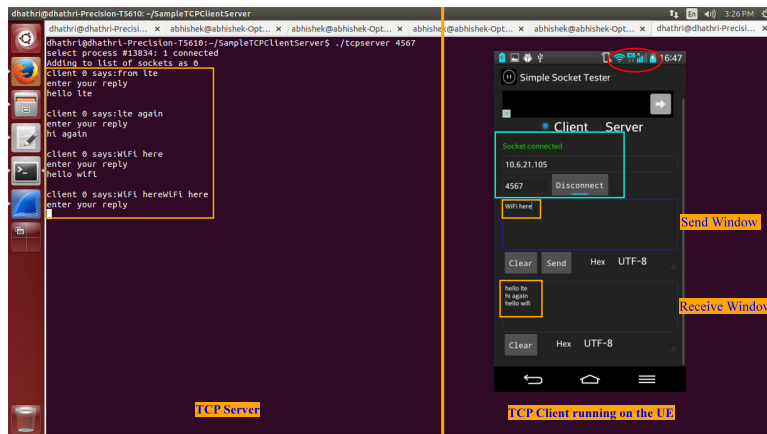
dhathri@dhathri-Precision-T5610: ~/SampleTCPClientServer

En 3:26 PM

dhathri@dhathri-Precisi... × abhishek@abhishek-Opt... × abhishek@abhishek-Opt... × abhishek@abhishek-Opt... × abhishek@abhishek-Opt... × abhishek@abhishek-Opt... × abhishek@abhishek-Opt... ×

dhathri@dhathri-Precision-T5610:~/SampleTCPClientServer$ ./tcpserver 4567
select process #13834: 1 connected
Adding to list of sockets as 0
client 0 says:from lte
enter your reply
hello lte

client 0 says:lte again
enter your reply
hi again

client 0 says:WiFi here
enter your reply
hello wifi

client 0 says:WiFi hereWiFi here
enter your reply

16:47

Simple Socket Tester

Client Server

Socket connected

10.6.21.105

4567 Disconnect

WiFi here

Send Window

Clear Send Hex UTF-8

hello lte
hi again
hello wifi

Receive Window

Clear Hex UTF-8

TCP Server

TCP Client running on the UE